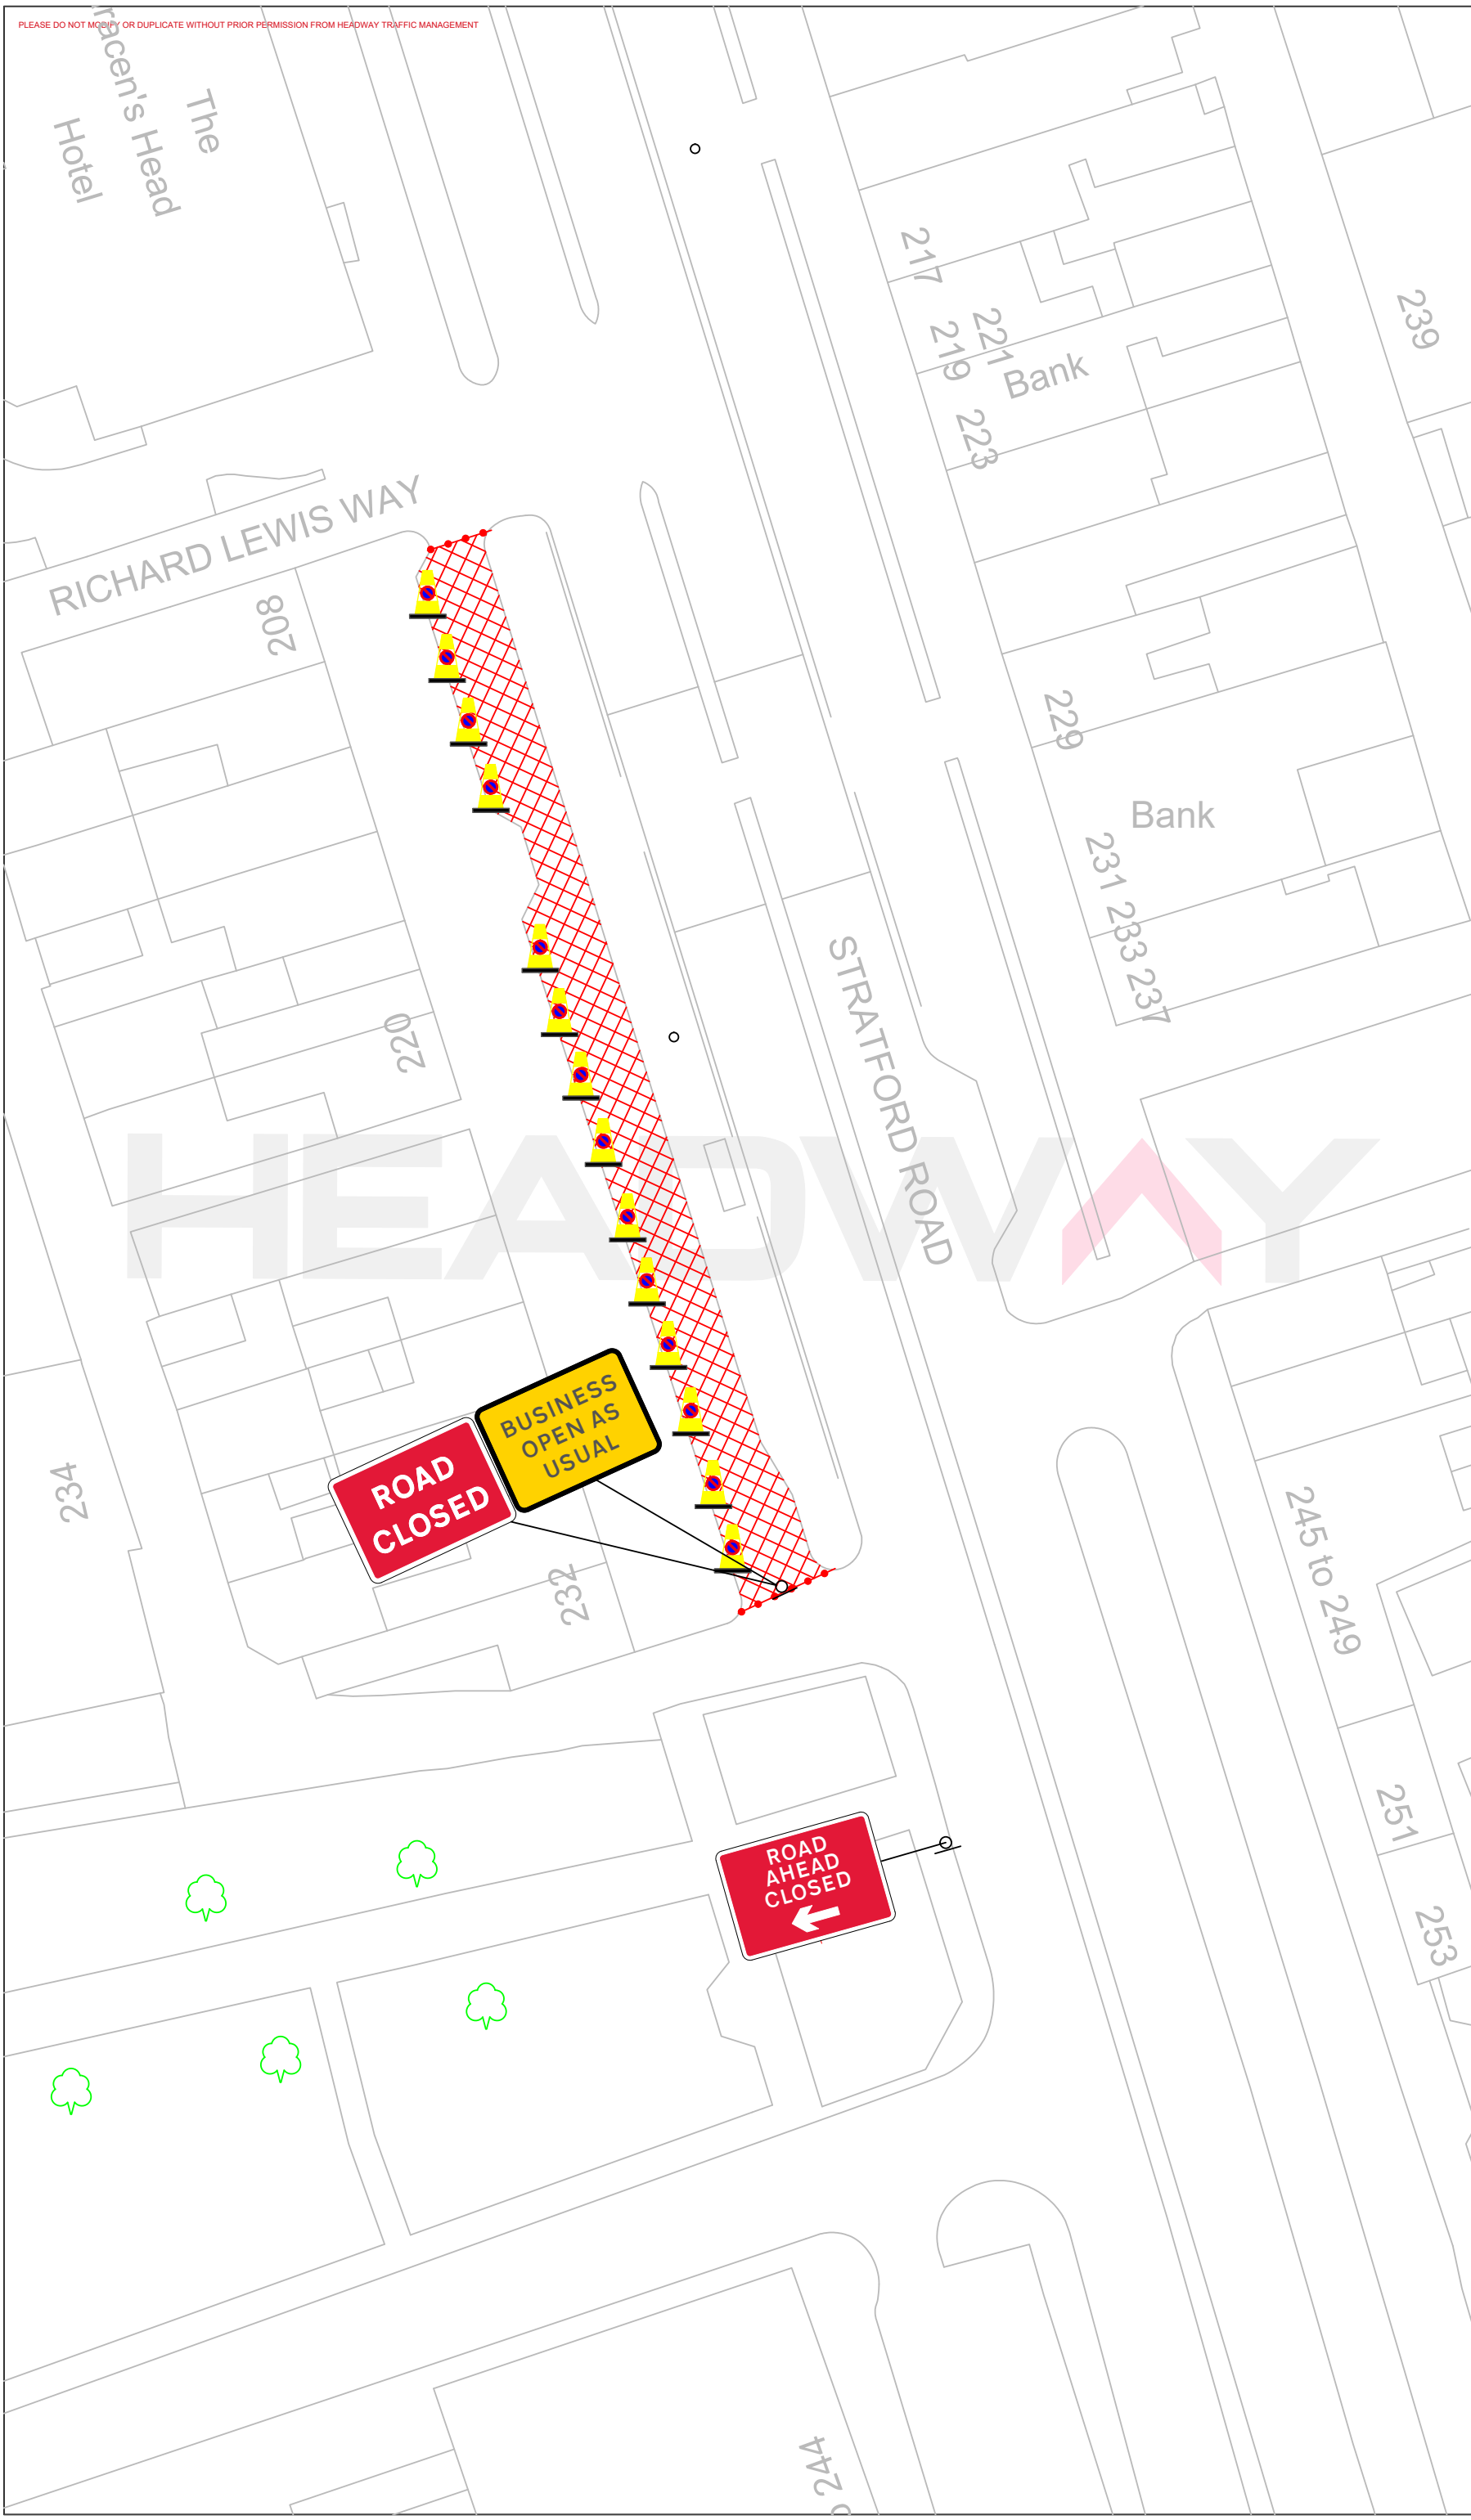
PLEASE DO NOT MODIFY OR DUPLICATE WITHOUT PRIOR PERMISSION FROM HEADWAY TRAFFIC MANAGEMENT

The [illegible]racen's Head Hotel

217
219
221
223
Bank

239

RICHARD LEWIS WAY
208

229

Bank
231 233 237

220

STRATFORD ROAD

HEADWAY

BUSINESS OPEN AS USUAL

ROAD CLOSED

234

232

245 to 249

251

253

ROAD AHEAD CLOSED

244